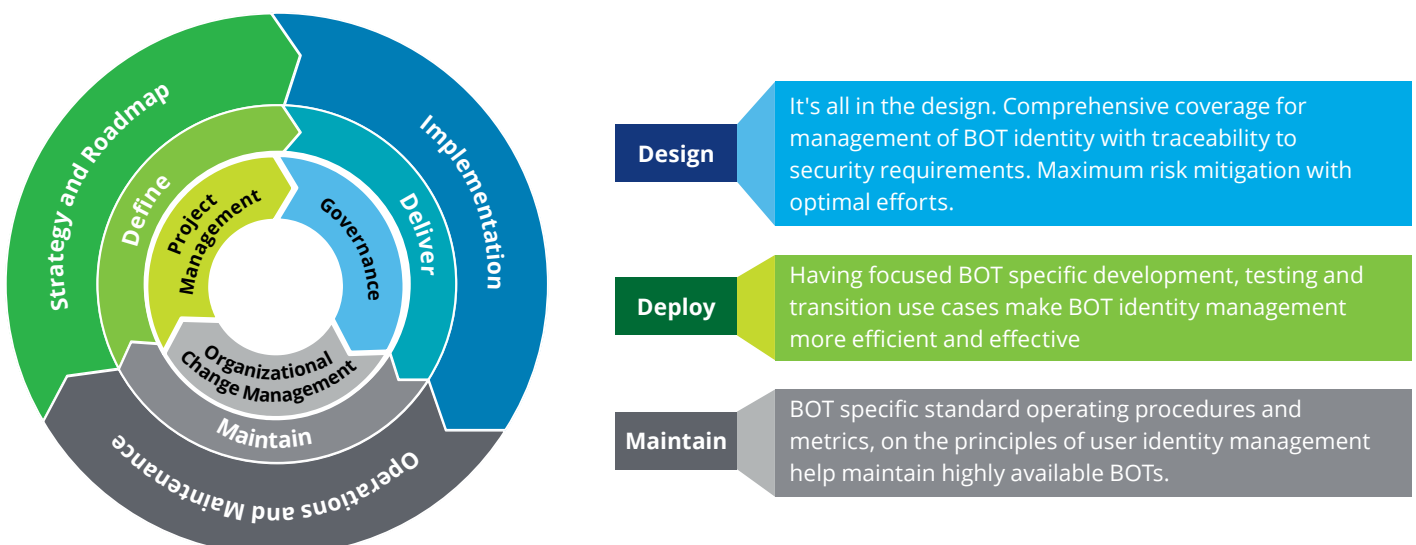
Strategy and Roadmap

Implementation

Operations and Maintenance

Define

Deliver

Maintain

Project Management

Governance

Organizational Change Management

Design

It's all in the design. Comprehensive coverage for management of BOT identity with traceability to security requirements. Maximum risk mitigation with optimal efforts.

Deploy

Having focused BOT specific development, testing and transition use cases make BOT identity management more efficient and effective

Maintain

BOT specific standard operating procedures and metrics, on the principles of user identity management help maintain highly available BOTs.